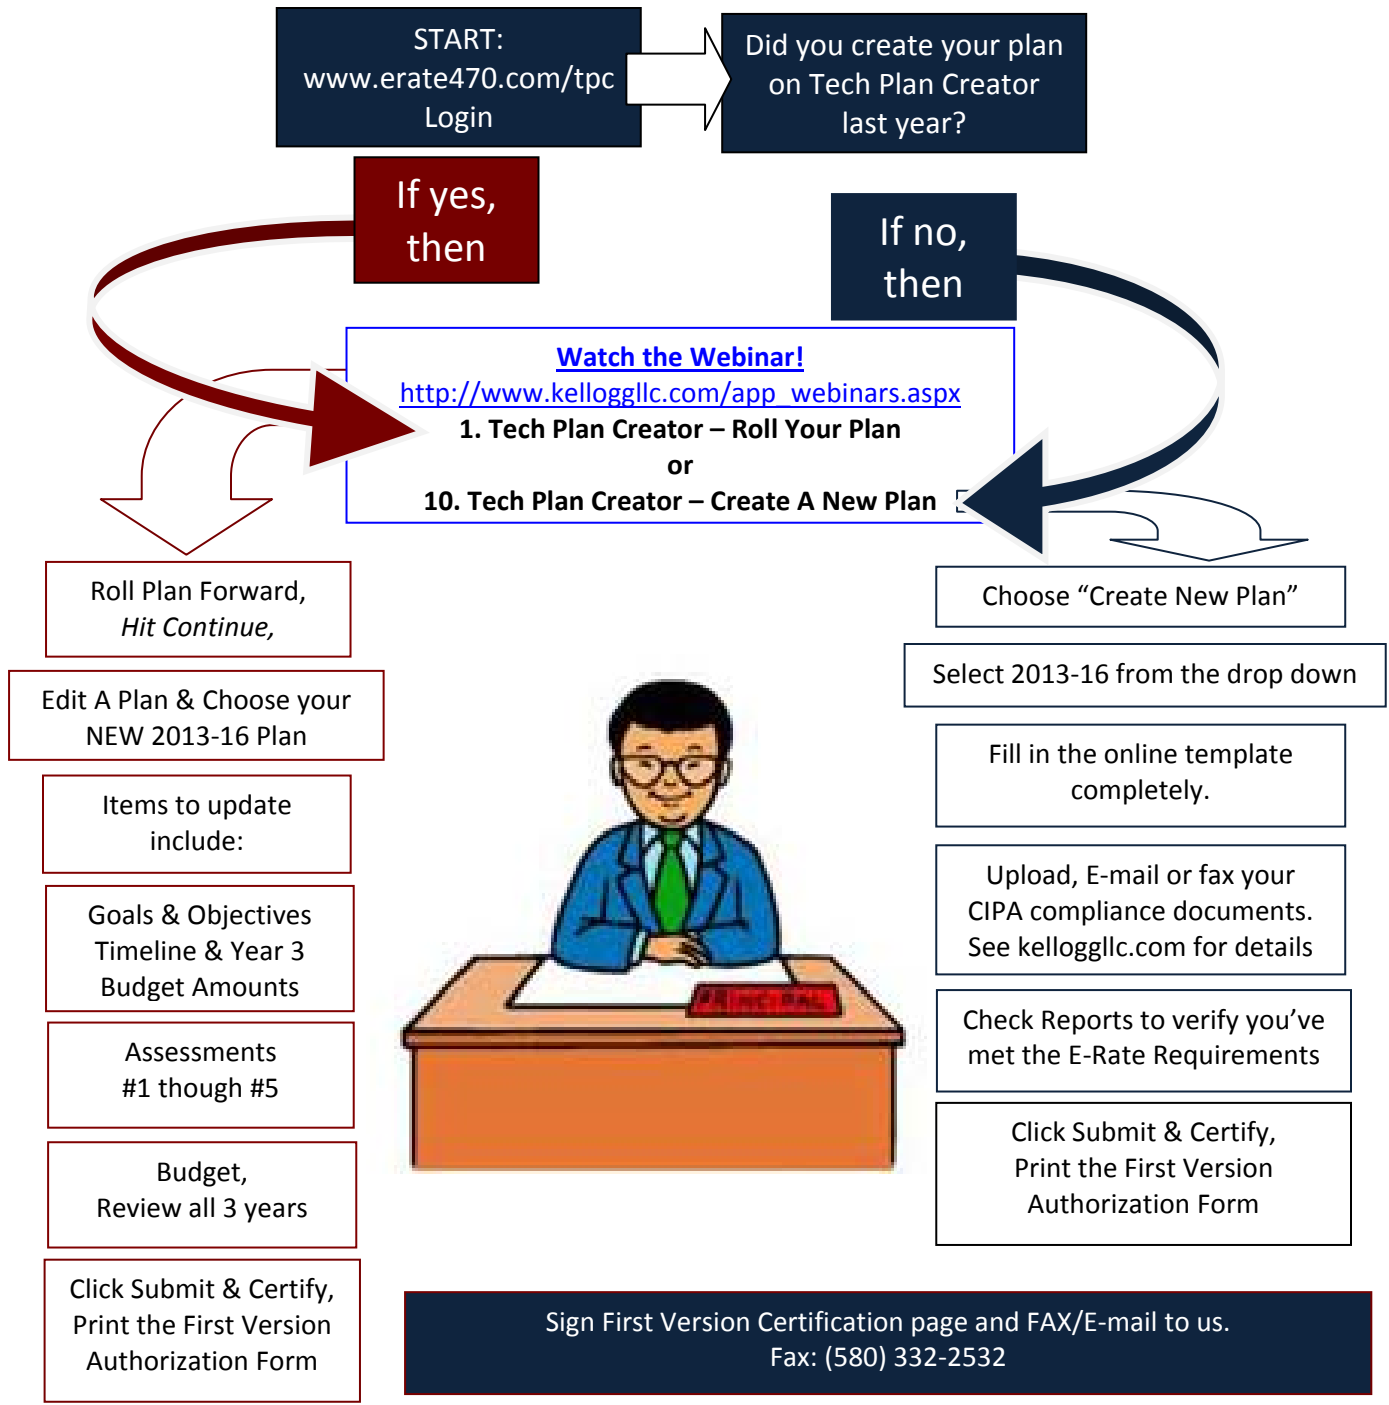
START:
www.erate470.com/tpc
Login

Did you create your plan on Tech Plan Creator last year?

If yes, then

If no, then

Watch the Webinar!
http://www.kellogllc.com/app_webinars.aspx
1. Tech Plan Creator – Roll Your Plan
or
10. Tech Plan Creator – Create A New Plan

Roll Plan Forward, *Hit Continue,*

Edit A Plan & Choose your NEW 2013-16 Plan

Items to update include:

Goals & Objectives
Timeline & Year 3
Budget Amounts

Assessments
#1 though #5

Budget,
Review all 3 years

Click Submit & Certify, Print the First Version Authorization Form

Choose "Create New Plan"

Select 2013-16 from the drop down

Fill in the online template completely.

Upload, E-mail or fax your CIPA compliance documents. See kellogllc.com for details

Check Reports to verify you've met the E-Rate Requirements

Click Submit & Certify, Print the First Version Authorization Form

Sign First Version Certification page and FAX/E-mail to us.
Fax: (580) 332-2532